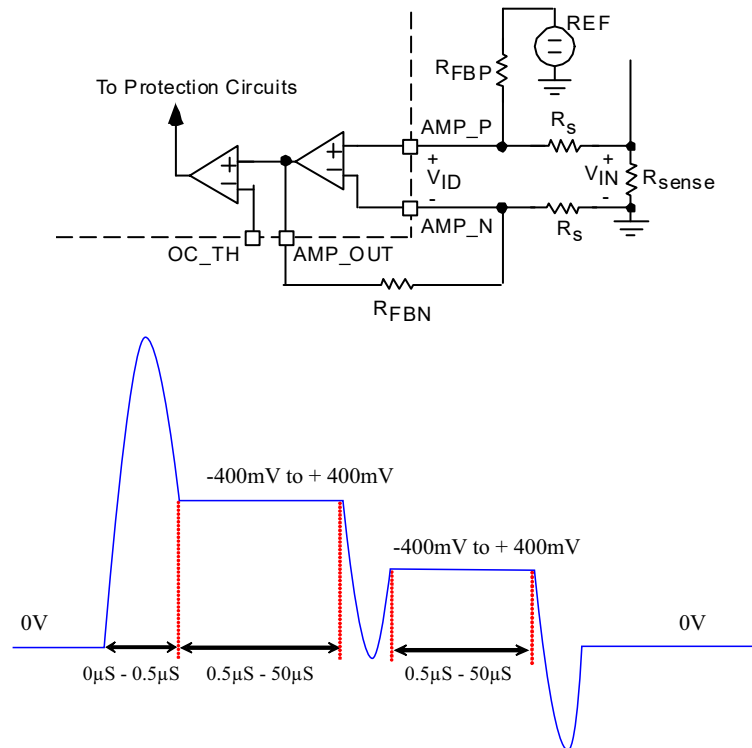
REF

$R_{FBP}$

To Protection Circuits

AMP_P

$R_s$

+

$V_{ID}$

-

+

$V_{IN}$

-

$R_{sense}$

AMP_N

$R_s$

OC_TH

AMP_OUT

$R_{FBN}$

-400mV to + 400mV

-400mV to + 400mV

0V

0V

0μS - 0.5μS

0.5μS - 50μS

0.5μS - 50μS